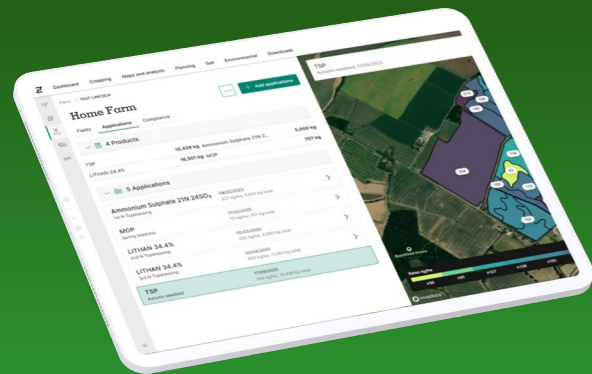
Dashboard Cropping Maps and analysis Planning Soil Environmental Downloads

Farm > TEST LINCOLN

Home Farm

Add applications

Fields Applications Compliance

4 Products

TSP 16,636 kg Ammonium Sulphate 21N 2... 5,000 kg

LITHAN 34.4% 16,501 kg MOP 707 kg

5 Applications

Ammonium Sulphate 21N 24SO3 04/02/2025
1st N Topdressing 227 kg/ha, 5,000 kg total

MOP 17/02/2025
Spring topdress 15 kg/ha, 707 kg total

LITHAN 34.4% 05/03/2025
2nd N Topdressing 250 kg/ha, 5,500 kg total

LITHAN 34.4% 02/04/2025
3rd N Topdressing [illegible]

TSP 17/09/2025
Autumn seedbed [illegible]

TSP
Autumn seedbed, 17/09/2025

mapbox